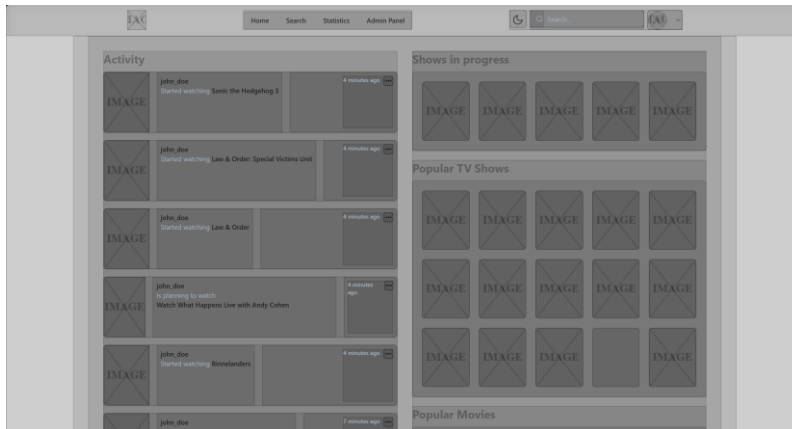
IAC

Home Search Statistics Admin Panel

Search...

IAC

Activity

IMAGE
john_doe
Started watching Sonic the Hedgehog 3
4 minutes ago

IMAGE
john_doe
Started watching Law & Order: Special Victims Unit
4 minutes ago

IMAGE
john_doe
Started watching Law & Order
4 minutes ago

IMAGE
john_doe
Is planning to watch
Watch What Happens Live with Andy Cohen
4 minutes ago

IMAGE
john_doe
Started watching Binnelanders
4 minutes ago

john_doe
7 minutes ago

Shows in progress

IMAGE IMAGE IMAGE IMAGE IMAGE

Popular TV Shows

IMAGE IMAGE IMAGE IMAGE IMAGE
IMAGE IMAGE IMAGE IMAGE IMAGE
IMAGE IMAGE IMAGE IMAGE

Popular Movies